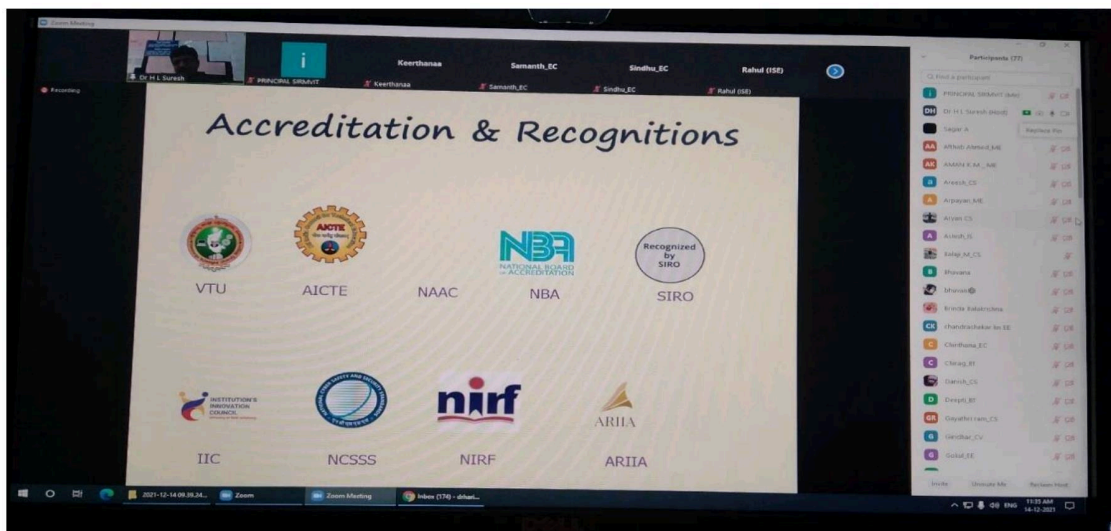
Zoom Meeting

Dr H L Suresh

PRINCIPAL SIRMVIT

Keerthanaa

Samanth_EC

Sindhu_EC

Rahul (ISE)

Recording

Accreditation & Recognitions

AICTE

VTU

AICTE

NAAC

NBA NATIONAL BOARD of ACCREDITATION

NBA

Recognized by SIRO

SIRO

INSTITUTION'S INNOVATION COUNCIL

IIC

NCSSS

nirf

NIRF

ARIIA

ARIIA

Participants (77)

Find a participant

PRINCIPAL SIRMVIT (Me)

Dr H L Suresh (Host)

Sagar A

Reclaim Host

Abhish Aleksh_ME

AMAN K M_ME

Aneesh_CS

Arpayan_ME

Aryan CS

Ashish_IS

Balaji_M_CS

Bhavana

Bhavan

Brinda Balakrishna

chandrashekar bn EE

Chinthana_EC

Chirag_BT

Danish_CS

Deeph_BT

Gayathri ram_CS

Giridhar_CV

Gokul_EE

Invite

Unmute Me

Reclaim Host

2021-12-14 09.39.34...

Zoom

Zoom Meeting

Inbox (174) - drhari...

ENG

11:35 AM
14-12-2021